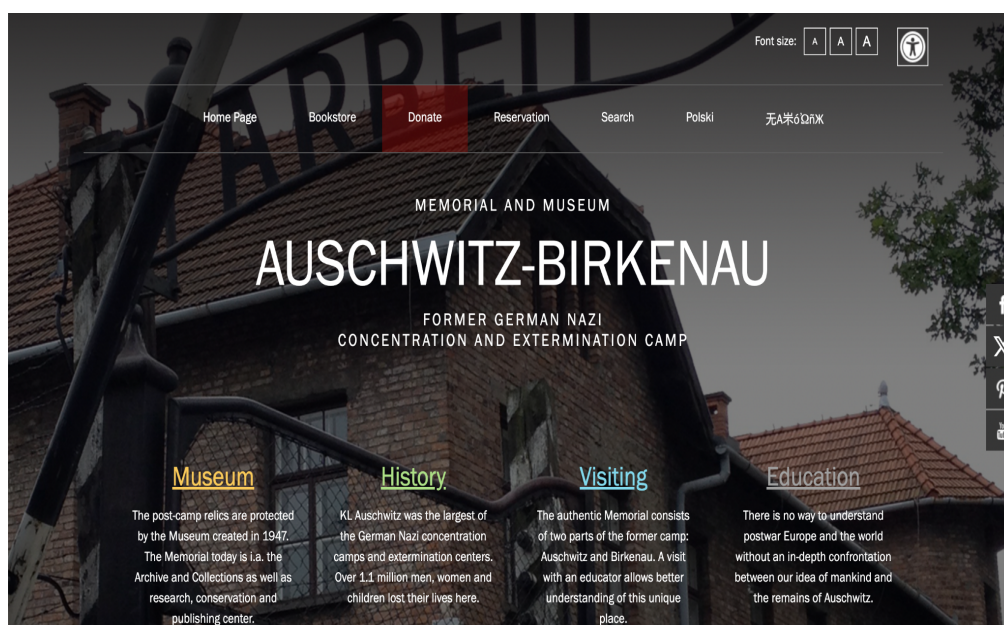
ARBEIT

Font size: A A A

Home Page Bookstore Donate Reservation Search Polski 无A米ôΩñЖ

MEMORIAL AND MUSEUM

AUSCHWITZ-BIRKENAU

FORMER GERMAN NAZI
CONCENTRATION AND EXTERMINATION CAMP

Museum

The post-camp relics are protected by the Museum created in 1947. The Memorial today is i.a. the Archive and Collections as well as research, conservation and publishing center.

History

KL Auschwitz was the largest of the German Nazi concentration camps and extermination centers. Over 1.1 million men, women and children lost their lives here.

Visiting

The authentic Memorial consists of two parts of the former camp: Auschwitz and Birkenau. A visit with an educator allows better understanding of this unique place.

Education

There is no way to understand postwar Europe and the world without an in-depth confrontation between our idea of mankind and the remains of Auschwitz.